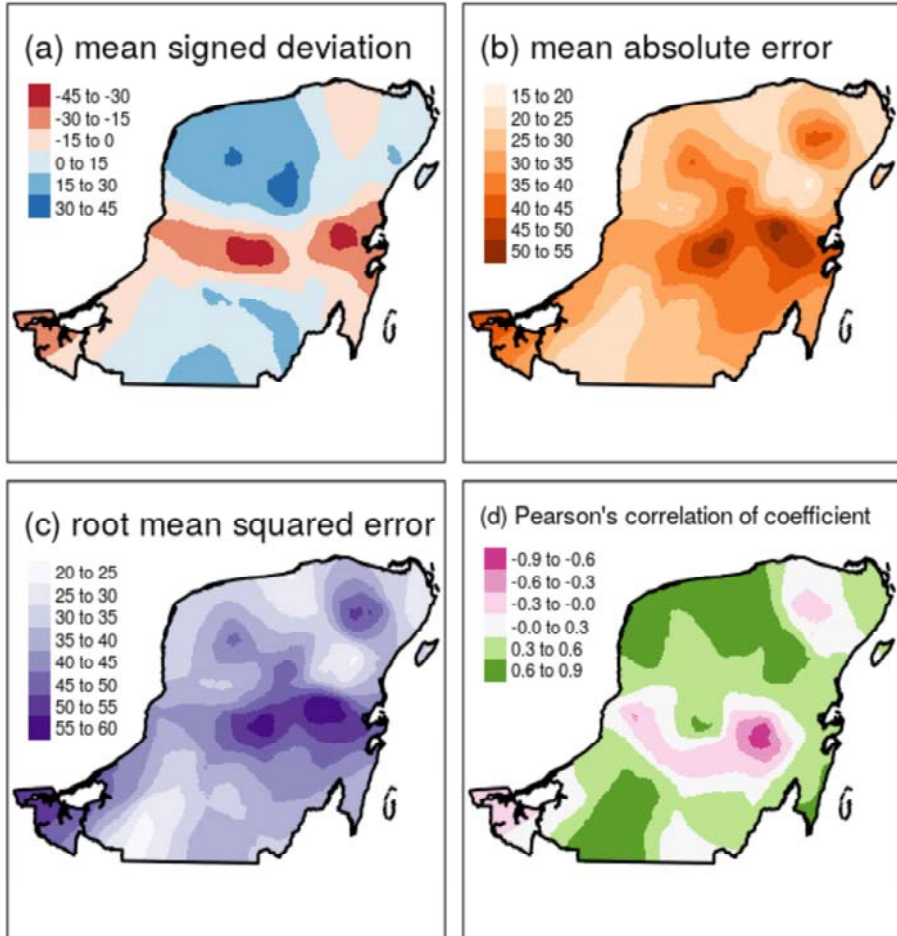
(a) mean signed deviation

-45 to -30
-30 to -15
-15 to 0
0 to 15
15 to 30
30 to 45

(b) mean absolute error

15 to 20
20 to 25
25 to 30
30 to 35
35 to 40
40 to 45
45 to 50
50 to 55

(c) root mean squared error

20 to 25
25 to 30
30 to 35
35 to 40
40 to 45
45 to 50
50 to 55
55 to 60

(d) Pearson's correlation of coefficient

-0.9 to -0.6
-0.6 to -0.3
-0.3 to -0.0
-0.0 to 0.3
0.3 to 0.6
0.6 to 0.9